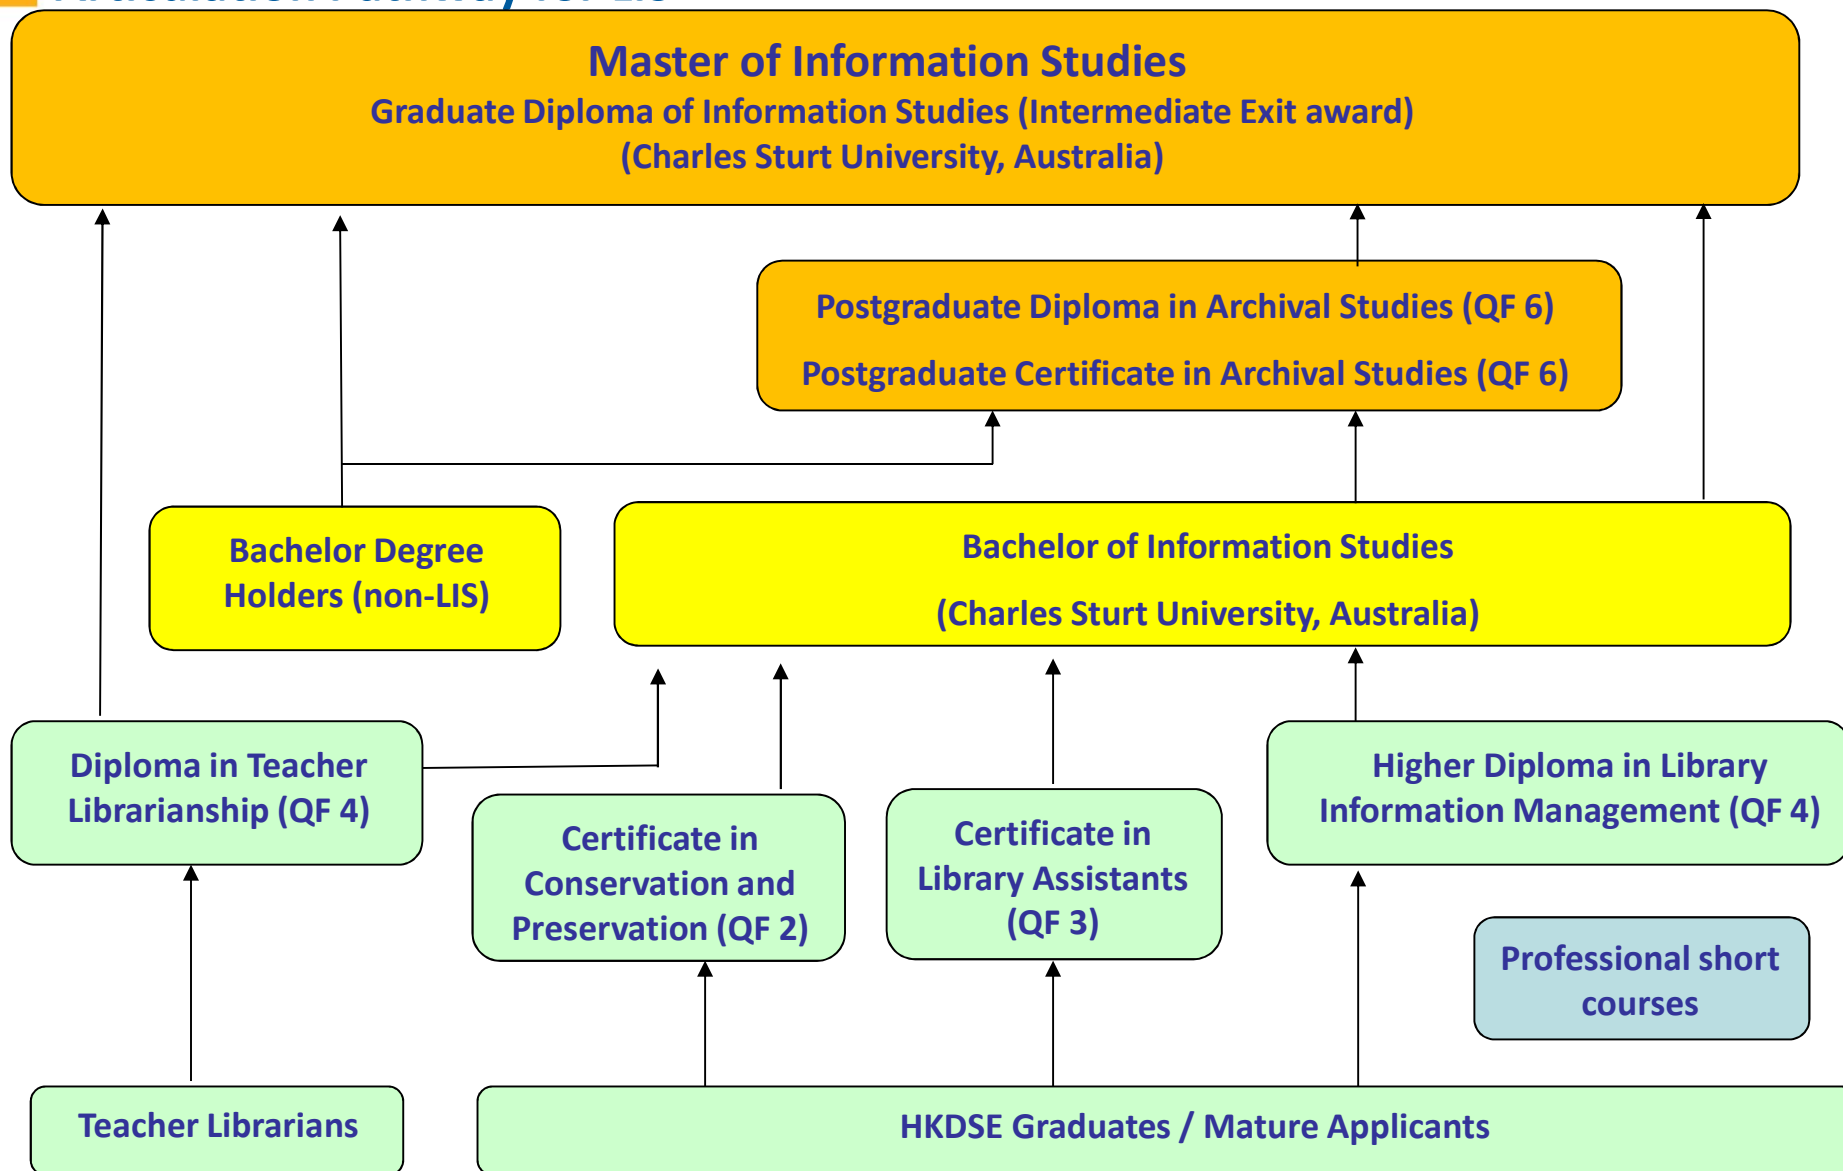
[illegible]

Master of Information Studies
Graduate Diploma of Information Studies (Intermediate Exit award)
(Charles Sturt University, Australia)

Postgraduate Diploma in Archival Studies (QF 6)
Postgraduate Certificate in Archival Studies (QF 6)

Bachelor Degree Holders (non-LIS)

Bachelor of Information Studies
(Charles Sturt University, Australia)

Diploma in Teacher Librarianship (QF 4)

Certificate in Conservation and Preservation (QF 2)

Certificate in Library Assistants (QF 3)

Higher Diploma in Library Information Management (QF 4)

Professional short courses

Teacher Librarians

HKDSE Graduates / Mature Applicants